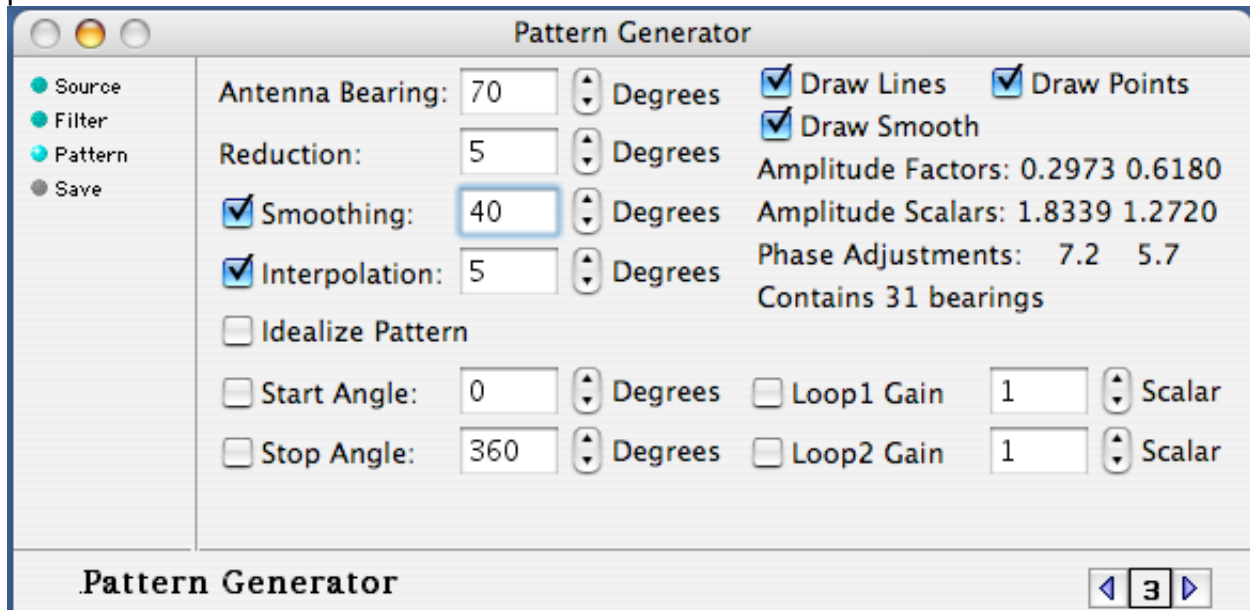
Pattern Generator

Source
Filter
Pattern
Save

Antenna Bearing: 70 Degrees
Reduction: 5 Degrees
Smoothing: 40 Degrees
Interpolation: 5 Degrees
Idealize Pattern
Start Angle: 0 Degrees
Stop Angle: 360 Degrees

Draw Lines
Draw Points
Draw Smooth
Amplitude Factors: 0.2973 0.6180
Amplitude Scalars: 1.8339 1.2720
Phase Adjustments: 7.2 5.7
Contains 31 bearings

Loop1 Gain 1 Scalar
Loop2 Gain 1 Scalar

.Pattern Generator

3